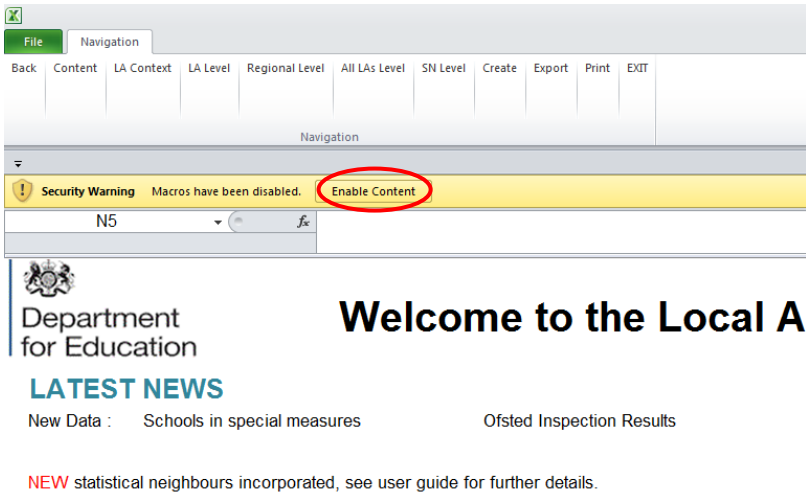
File
Navigation

Back
Content
LA Context
LA Level
Regional Level
All LAs Level
SN Level
Create
Export
Print
EXIT

Navigation

Security Warning Macros have been disabled. Enable Content

N5
$f_x$

Department for Education

Welcome to the Local A

LATEST NEWS

New Data : Schools in special measures Ofsted Inspection Results

NEW statistical neighbours incorporated, see user guide for further details.